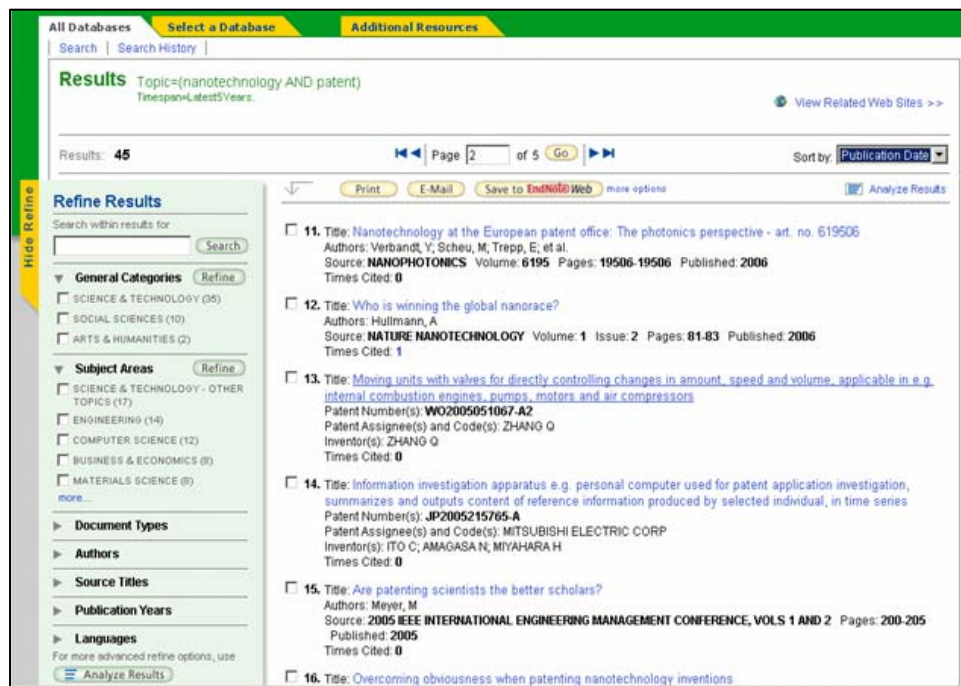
All Databases | Select a Database | Additional Resources

Search | Search History |

Results Topic=(nanotechnology AND patent)
Timespan=Latest5Years.

View Related Web Sites >>

Results: 45

Page 2 of 5 Go

Sort by: Publication Date

Hide Refine

Refine Results

Search within results for

Search

General Categories Refine

SCIENCE & TECHNOLOGY (35)

SOCIAL SCIENCES (10)

ARTS & HUMANITIES (2)

Subject Areas Refine

SCIENCE & TECHNOLOGY - OTHER TOPICS (17)

ENGINEERING (14)

COMPUTER SCIENCE (12)

BUSINESS & ECONOMICS (8)

MATERIALS SCIENCE (8)

more...

Document Types

Authors

Source Titles

Publication Years

Languages

For more advanced refine options, use

Analyze Results

Print | E-Mail | Save to EndNote Web | more options

Analyze Results

11. Title: Nanotechnology at the European patent office: The photonics perspective - art. no. 619506
Authors: Verbandt, Y; Scheu, M; Trepp, E; et al.
Source: NANOPHOTONICS Volume: 6195 Pages: 19506-19506 Published: 2006
Times Cited: 0

12. Title: Who is winning the global nanorace?
Authors: Hullmann, A
Source: NATURE NANOTECHNOLOGY Volume: 1 Issue: 2 Pages: 81-83 Published: 2006
Times Cited: 1

13. Title: Moving units with valves for directly controlling changes in amount, speed and volume, applicable in e.g. internal combustion engines, pumps, motors and air compressors
Patent Number(s): WO2005051067-A2
Patent Assignee(s) and Code(s): ZHANG Q
Inventor(s): ZHANG Q
Times Cited: 0

14. Title: Information investigation apparatus e.g. personal computer used for patent application investigation, summarizes and outputs content of reference information produced by selected individual, in time series
Patent Number(s): JP2005215765-A
Patent Assignee(s) and Code(s): MITSUBISHI ELECTRIC CORP
Inventor(s): ITO C; AMAGASA N; MIYAHARA H
Times Cited: 0

15. Title: Are patenting scientists the better scholars?
Authors: Meyer, M
Source: 2005 IEEE INTERNATIONAL ENGINEERING MANAGEMENT CONFERENCE, VOLS 1 AND 2 Pages: 200-205
Published: 2005
Times Cited: 0

16. Title: Overcoming obviousness when patenting nanotechnology inventions